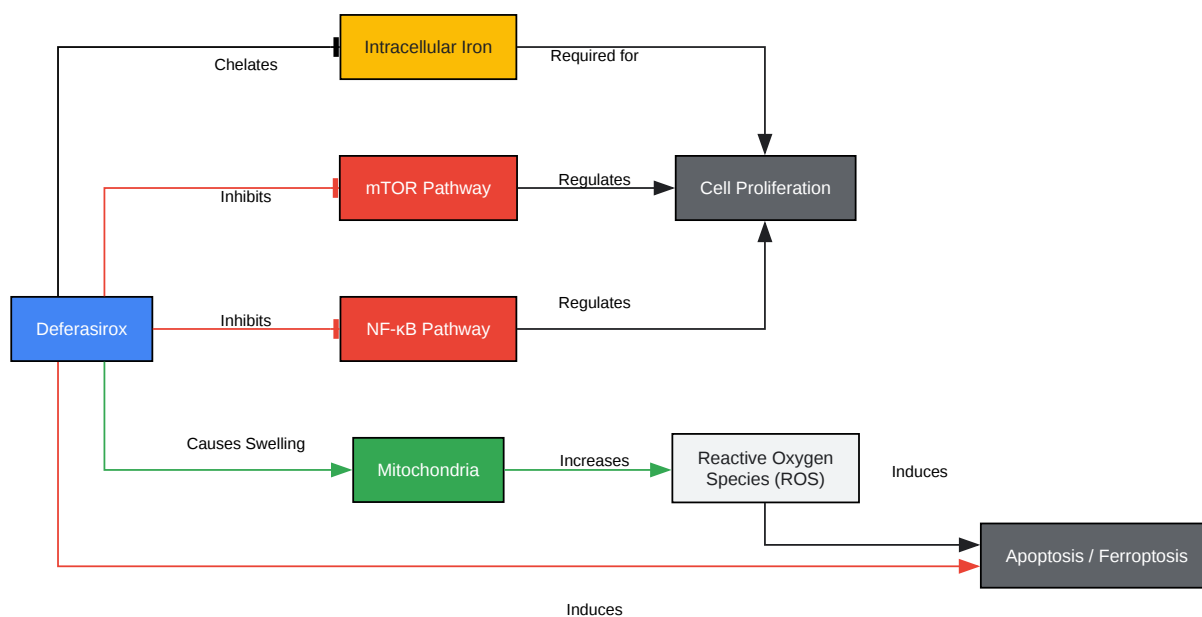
Intracellular Iron

Chelates

Required for

mTOR Pathway

Inhibits

Regulates

Cell Proliferation

Deferasirox

Inhibits

NF-κB Pathway

Regulates

Causes Swelling

Mitochondria

Increases

Reactive Oxygen Species (ROS)

Induces

Apoptosis / Ferroptosis

Induces